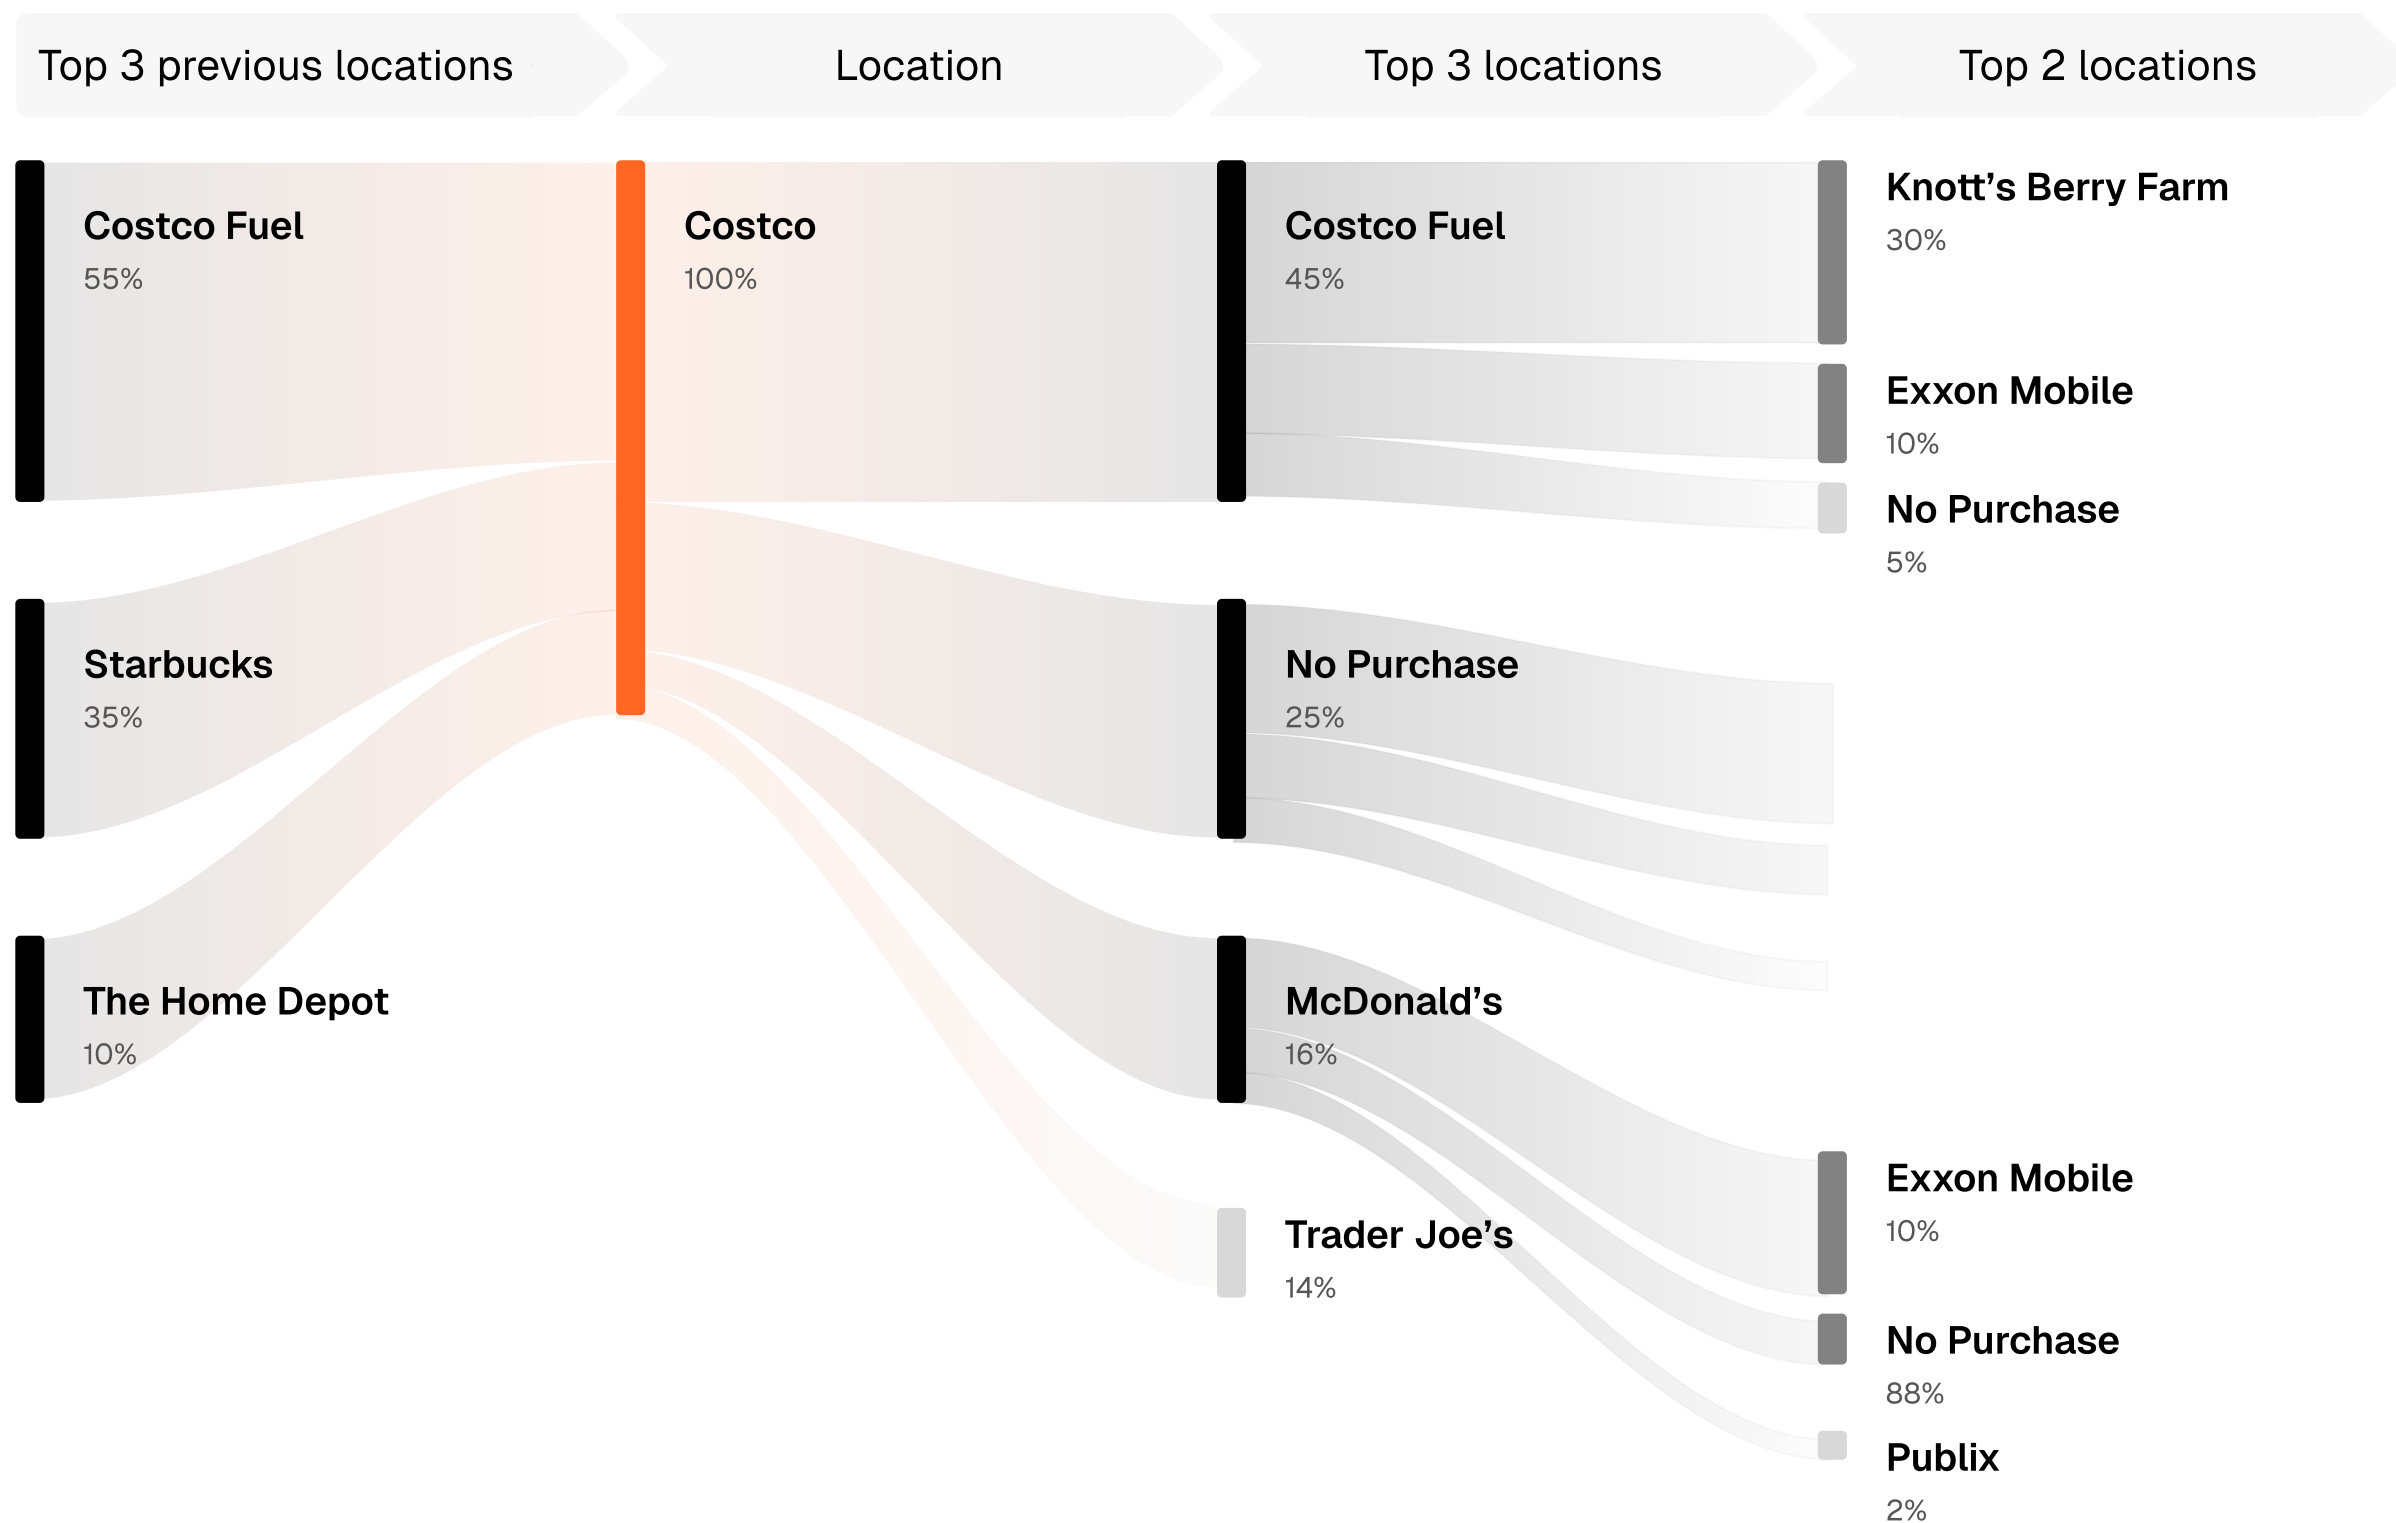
Top 3 previous locations

Location

Top 3 locations

Top 2 locations

Costco Fuel
55%

Starbucks
35%

The Home Depot
10%

Costco
100%

Costco Fuel
45%

No Purchase
25%

McDonald’s
16%

Trader Joe’s
14%

Knott’s Berry Farm
30%

Exxon Mobile
10%

No Purchase
5%

Exxon Mobile
10%

No Purchase
88%

Publix
2%